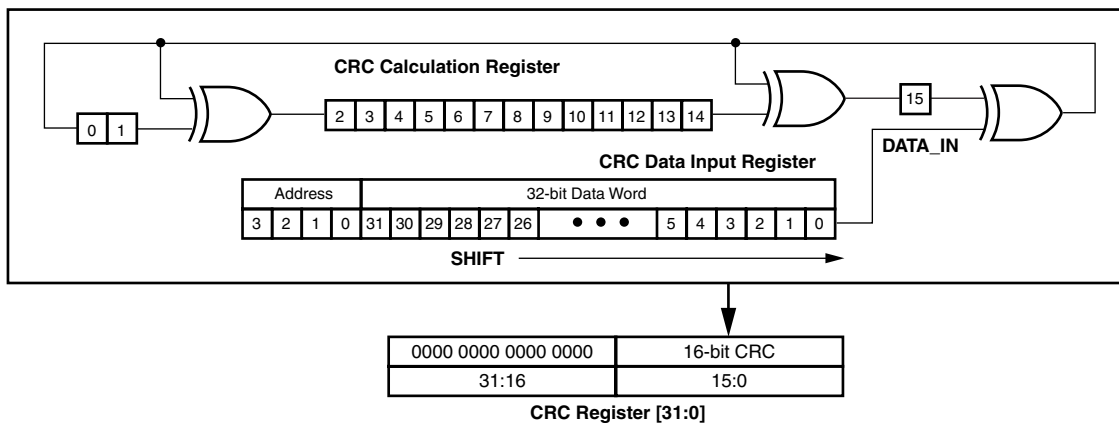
CRC Calculation Register

0 1

2 3 4 5 6 7 8 9 10 11 12 13 14

15

DATA_IN

CRC Data Input Register

| Address | | | | 32-bit Data Word | | | | | | | | | | | | |
|---|---|---|---|---|---|---|---|---|---|---|---|---|---|---|---|---|
| 3 | 2 | 1 | 0 | 31 | 30 | 29 | 28 | 27 | 26 | • • • | 5 | 4 | 3 | 2 | 1 | 0 |

SHIFT

| 0000 0000 0000 0000 | 16-bit CRC |
|---|---|
| 31:16 | 15:0 |

CRC Register [31:0]